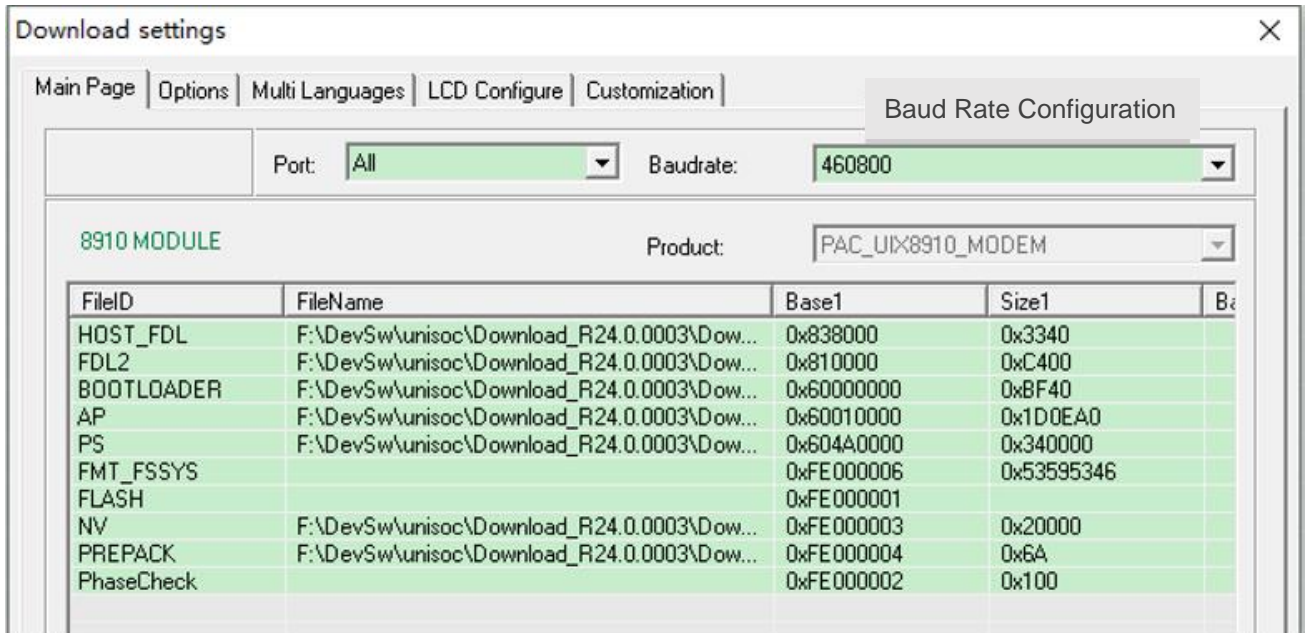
Download settings

×

Main Page | Options | Multi Languages | LCD Configure | Customization

Baud Rate Configuration

Port: All

Baudrate: 460800

8910 MODULE

Product: PAC_UIX8910_MODEM

| FileID | FileName | Base1 | Size1 | B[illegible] |
|---|---|---|---|---|
| HOST_FDL | F:\DevSw\unisoc\Download_R24.0.0003\Dow... | 0x838000 | 0x3340 | |
| FDL2 | F:\DevSw\unisoc\Download_R24.0.0003\Dow... | 0x810000 | 0xC400 | |
| BOOTLOADER | F:\DevSw\unisoc\Download_R24.0.0003\Dow... | 0x60000000 | 0xBF40 | |
| AP | F:\DevSw\unisoc\Download_R24.0.0003\Dow... | 0x60010000 | 0x1D0EA0 | |
| PS | F:\DevSw\unisoc\Download_R24.0.0003\Dow... | 0x604A0000 | 0x340000 | |
| FMT_FSSYS | | 0xFE000006 | 0x53595346 | |
| FLASH | | 0xFE000001 | | |
| NV | F:\DevSw\unisoc\Download_R24.0.0003\Dow... | 0xFE000003 | 0x20000 | |
| PREPACK | F:\DevSw\unisoc\Download_R24.0.0003\Dow... | 0xFE000004 | 0x6A | |
| PhaseCheck | | 0xFE000002 | 0x100 | |